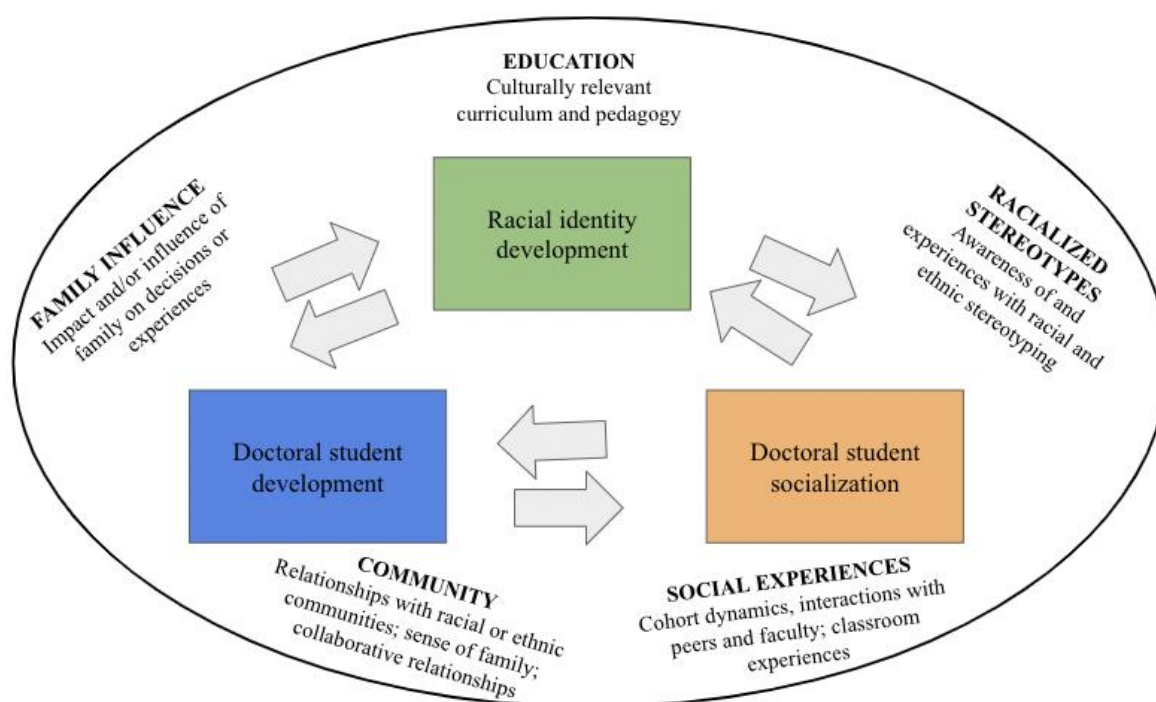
EDUCATION
Culturally relevant curriculum and pedagogy

FAMILY INFLUENCE
Impact and/or influence of family on decisions or experiences

Racial identity development

RACIALIZED STEREOTYPES
Awareness of and experiences with racial and ethnic stereotyping

Doctoral student development

Doctoral student socialization

COMMUNITY
Relationships with racial or ethnic communities; sense of family; collaborative relationships

SOCIAL EXPERIENCES
Cohort dynamics, interactions with peers and faculty; classroom experiences